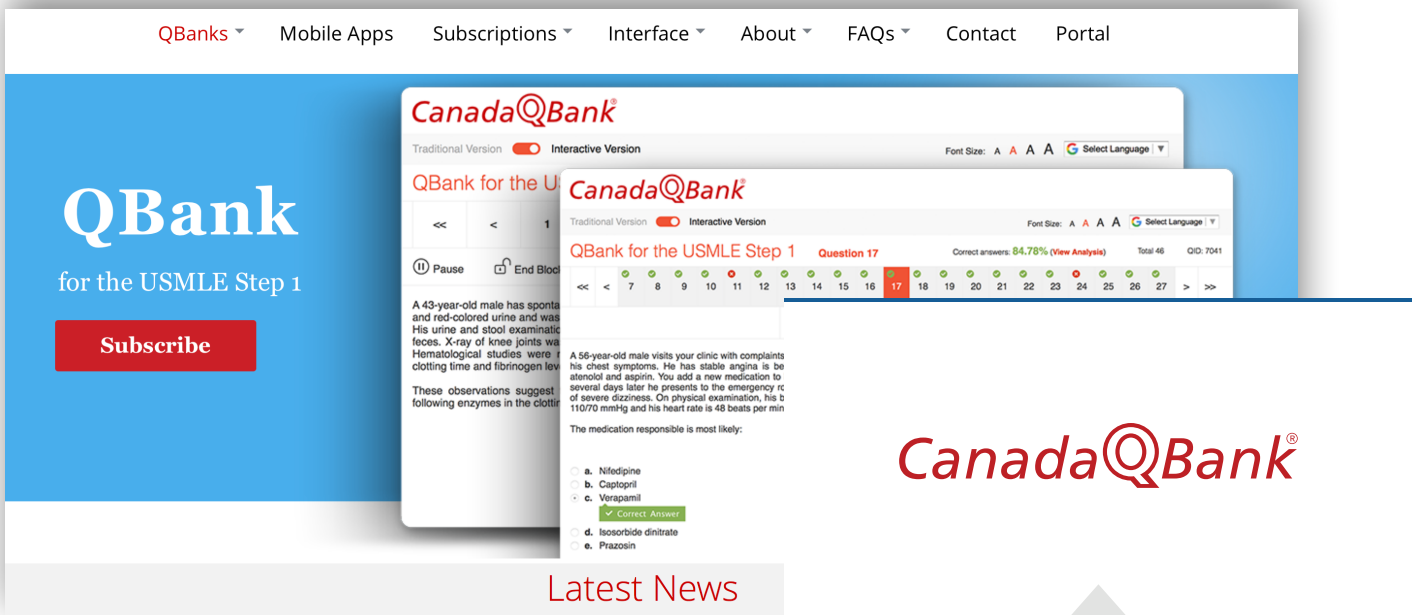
QBanks Mobile Apps Subscriptions Interface About FAQs Contact Portal

QBank

for the USMLE Step 1

Subscribe

CanadaQBank®

Traditional Version Interactive Version

Font Size: A A A A Select Language

QBank for the U

<< < 1

Pause End Block

A 43-year-old male has sponta and red-colored urine and was His urine and stool examinatio feces. X-ray of knee joints wa Hematological studies were n clotting time and fibrinogen lev

These observations suggest following enzymes in the clottin

CanadaQBank

Traditional Version Interactive Version

Font Size: A A A A Select Language

QBank for the USMLE Step 1 Question 17 Correct answers: 84.78% (View Analysis) Total 46 QID: 7041

<< < 7 8 9 10 11 12 13 14 15 16 17 18 19 20 21 22 23 24 25 26 27 > >>

A 56-year-old male visits your clinic with complaints his chest symptoms. He has stable angina is be atenolol and aspirin. You add a new medication to several days later he presents to the emergency ro of severe dizziness. On physical examination, his b 110/70 mmHg and his heart rate is 48 beats per min

The medication responsible is most likely:

a. Nifedipine
b. Captopril
c. Verapamil
Correct Answer
d. Isosorbide dinitrate
e. Prazosin

Latest News

CanadaQBank®